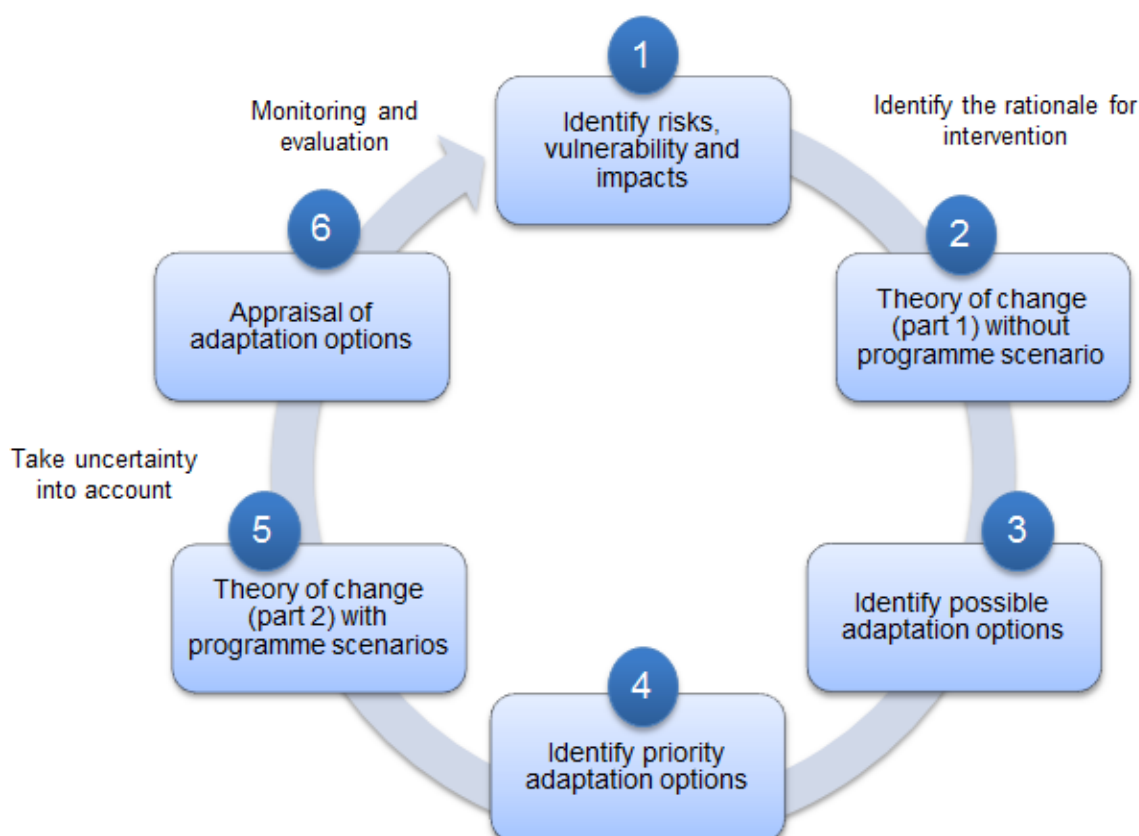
Monitoring and evaluation

1

Identify risks, vulnerability and impacts

Identify the rationale for intervention

2

Theory of change (part 1) without programme scenario

3

Identify possible adaptation options

4

Identify priority adaptation options

5

Theory of change (part 2) with programme scenarios

Take uncertainty into account

6

Appraisal of adaptation options